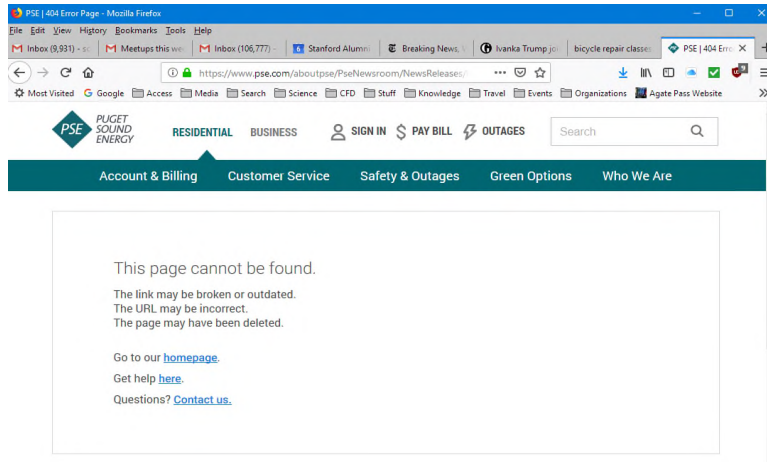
PSE | 404 Error Page - Mozilla Firefox

File Edit View History Bookmarks Tools Help

Inbox (9,931) - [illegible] | Meetups this we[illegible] | Inbox (106,777) - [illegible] | Stanford Alumni | Breaking News, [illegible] | Ivanka Trump jo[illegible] | bicycle repair classes | PSE | 404 Erro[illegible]

https://www.pse.com/aboutpse/PseNewsroom/NewsReleases/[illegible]

Most Visited | Google | Access | Media | Search | Science | CFD | Stuff | Knowledge | Travel | Events | Organizations | Agate Pass Website

PSE PUGET SOUND ENERGY

RESIDENTIAL BUSINESS SIGN IN PAY BILL OUTAGES

Search

Account & Billing Customer Service Safety & Outages Green Options Who We Are

This page cannot be found.

The link may be broken or outdated.
The URL may be incorrect.
The page may have been deleted.

Go to our homepage.

Get help here.

Questions? Contact us.